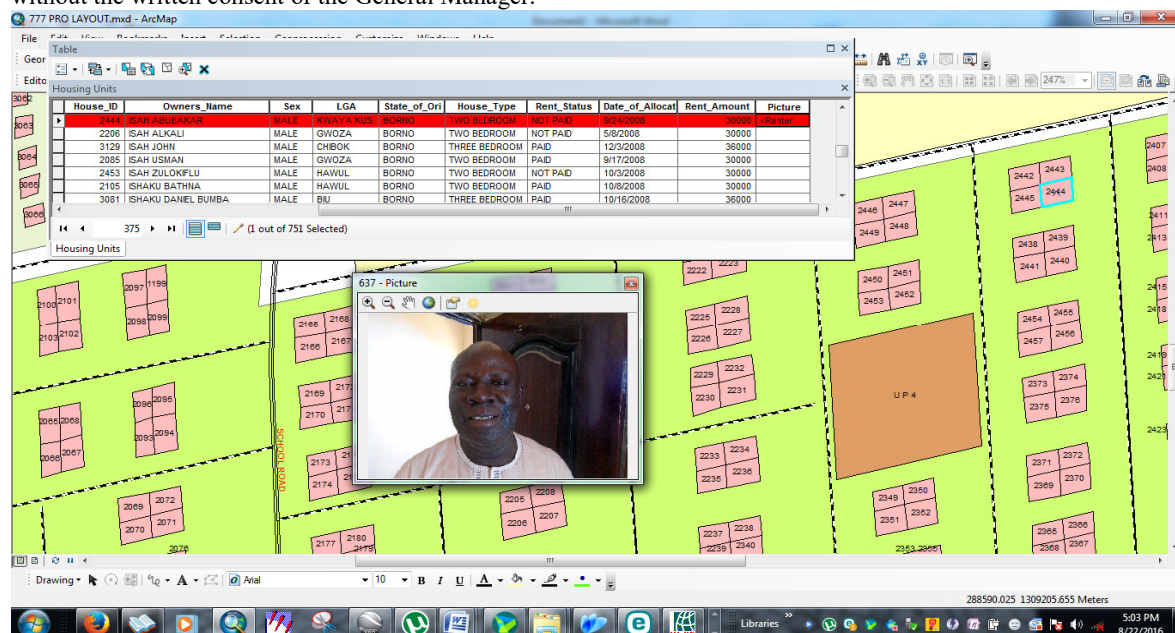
without the written consent of the General Manager.

777 PRO LAYOUT.mxd - ArcMap

File Edit View Bookmarks Insert Selection Geoprocessing Customize Windows Help

Table

Housing Units

| House_ID | Owners_Name | Sex | LGA | State_of_Ori | House_Type | Rent_Status | Date_of_Allocat | Rent_Amount | Picture |
|---|---|---|---|---|---|---|---|---|---|
| 2444 | ISAH ABUBAKAR | MALE | KWAYA KUS | BORNO | TWO BEDROOM | NOT PAID | 9/24/2008 | 30000 | <Raster |
| 2206 | ISAH ALKALI | MALE | GWOZA | BORNO | TWO BEDROOM | NOT PAID | 5/8/2008 | 30000 | |
| 3129 | ISAH JOHN | MALE | CHIBOK | BORNO | THREE BEDROOM | PAID | 12/3/2008 | 36000 | |
| 2085 | ISAH USMAN | MALE | GWOZA | BORNO | TWO BEDROOM | PAID | 9/17/2008 | 30000 | |
| 2453 | ISAH ZULOKIFLU | MALE | HAWUL | BORNO | TWO BEDROOM | NOT PAID | 10/3/2008 | 30000 | |
| 2105 | ISHAKU BATHNA | MALE | HAWUL | BORNO | TWO BEDROOM | PAID | 10/8/2008 | 30000 | |
| 3081 | ISHAKU DANIEL BUMBA | MALE | BIU | BORNO | THREE BEDROOM | PAID | 10/16/2008 | 36000 | |

375 (1 out of 751 Selected)

Housing Units

637 - Picture

247%

2442 2443 2445 2444 2446 2447 2449 2448 2438 2439 2441 2440 2450 2451 2453 2452 2454 2455 2457 2456 2373 2374 2375 2376 2371 2372 2369 2370 2349 2350 2351 2352 2365 2366 2368 2367 2353 2355 2407 2408 2411 2413 2415 2418 2419 2423

2222 2223 2225 2228 2226 2227 2229 2232 2230 2231 2233 2234 2235 2236 2237 2238 2239 2240 2205 2208 2206 2207

UP4

2097 2199 2100 2101 2098 2099 2103 2102 2166 2168 2166 2167 2169 2172 2170 2171 2096 2095 2066 2068 2093 2094 2066 2067 2173 2174 2069 2072 2070 2071 2177 2180 2179 2076

SCHOOL ROAD

3062 3063 3064 3065 3066

Drawing Arial 10 B I U A

288590.025 1309205.655 Meters

Libraries

5:03 PM 8/22/2016